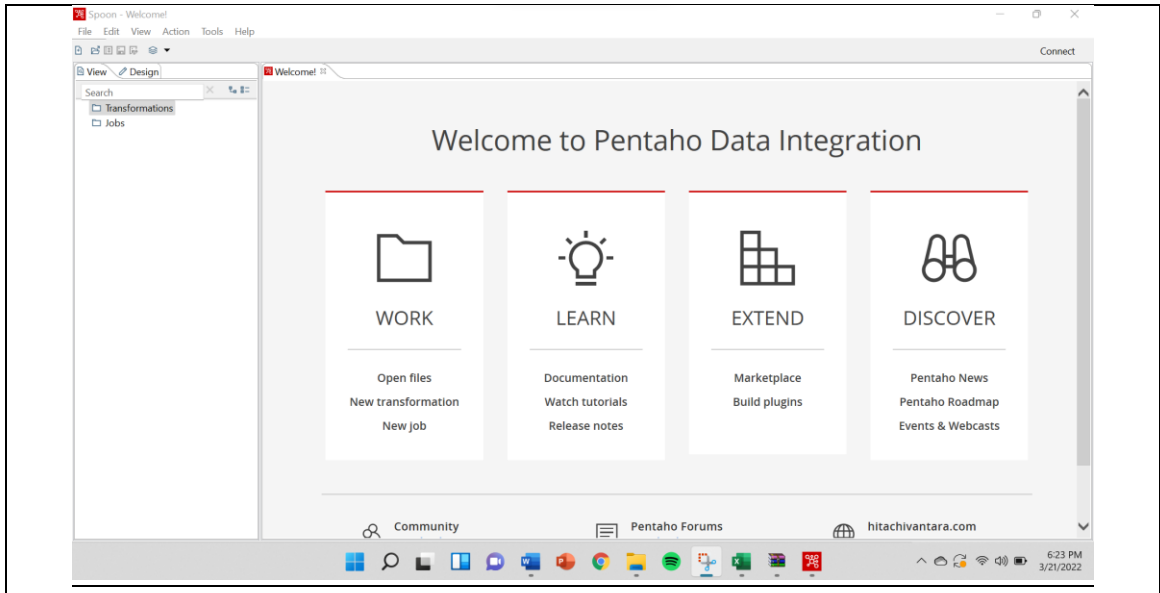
Spoon - Welcome!

File Edit View Action Tools Help

Connect

View Design

Search

Transformations
Jobs

Welcome!

Welcome to Pentaho Data Integration

WORK

Open files
New transformation
New job

LEARN

Documentation
Watch tutorials
Release notes

EXTEND

Marketplace
Build plugins

DISCOVER

Pentaho News
Pentaho Roadmap
Events & Webcasts

Community

Pentaho Forums

hitachivantara.com

6:23 PM
3/21/2022